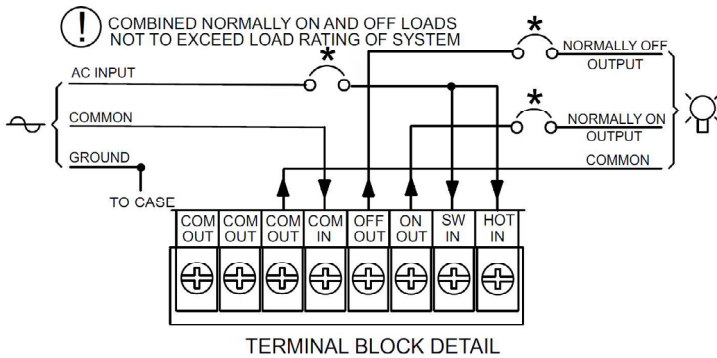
!
COMBINED NORMALLY ON AND OFF LOADS NOT TO EXCEED LOAD RATING OF SYSTEM

*
NORMALLY OFF OUTPUT

AC INPUT
*

COMMON
*
NORMALLY ON OUTPUT

GROUND
COMMON

TO CASE

| COM OUT | COM OUT | COM OUT | COM IN | OFF OUT | ON OUT | SW IN | HOT IN |
|---|---|---|---|---|---|---|---|

TERMINAL BLOCK DETAIL